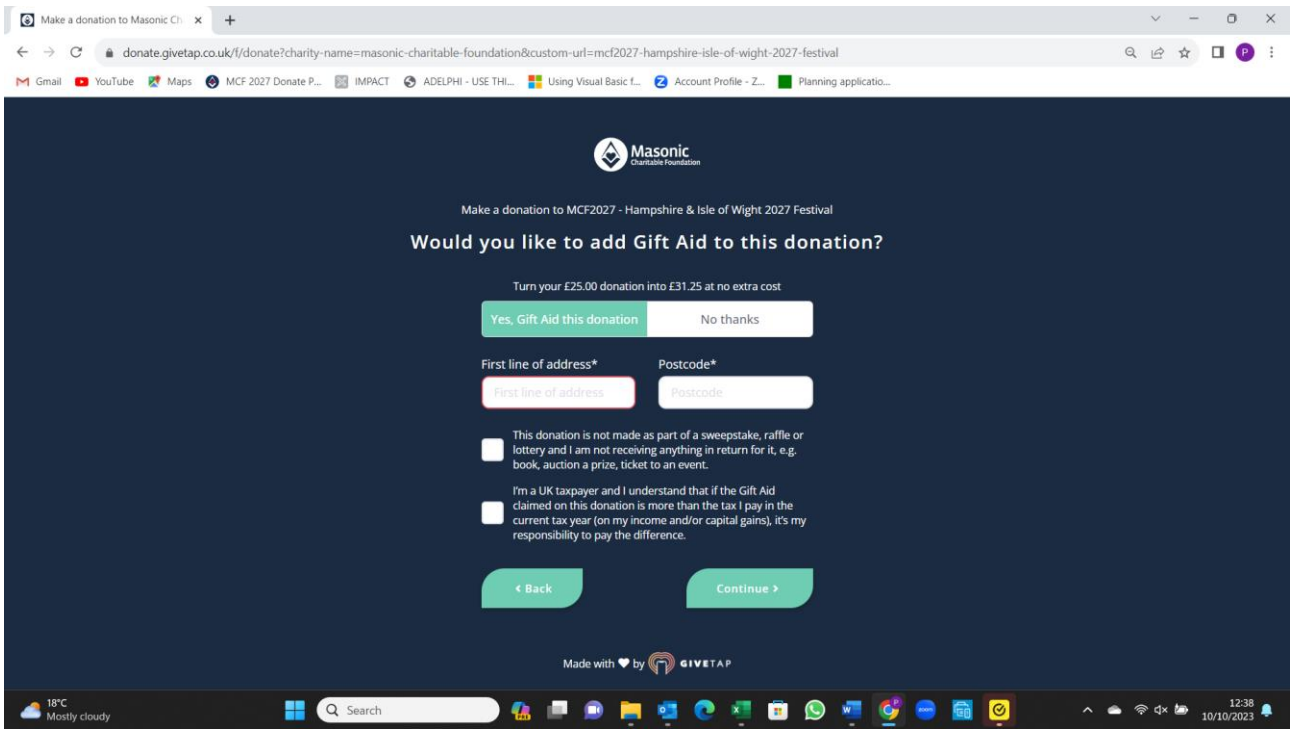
Make a donation to Masonic Ch ×

donate.givetap.co.uk/f/donate?charity-name=masonic-charitable-foundation&custom-url=mcf2027-hampshire-isle-of-wight-2027-festival

Gmail YouTube Maps MCF 2027 Donate P... IMPACT ADELPHI - USE THI... Using Visual Basic f... Account Profile - Z... Planning applicatio...

Masonic
Charitable Foundation

Make a donation to MCF2027 - Hampshire & Isle of Wight 2027 Festival

Would you like to add Gift Aid to this donation?

Turn your £25.00 donation into £31.25 at no extra cost

Yes, Gift Aid this donation | No thanks

First line of address*
First line of address

Postcode*
Postcode

This donation is not made as part of a sweepstake, raffle or lottery and I am not receiving anything in return for it, e.g. book, auction a prize, ticket to an event.

I'm a UK taxpayer and I understand that if the Gift Aid claimed on this donation is more than the tax I pay in the current tax year (on my income and/or capital gains), it's my responsibility to pay the difference.

‹ Back

Continue ›

Made with ♥ by GIVETAP

18°C
Mostly cloudy

Search

12:38
10/10/2023